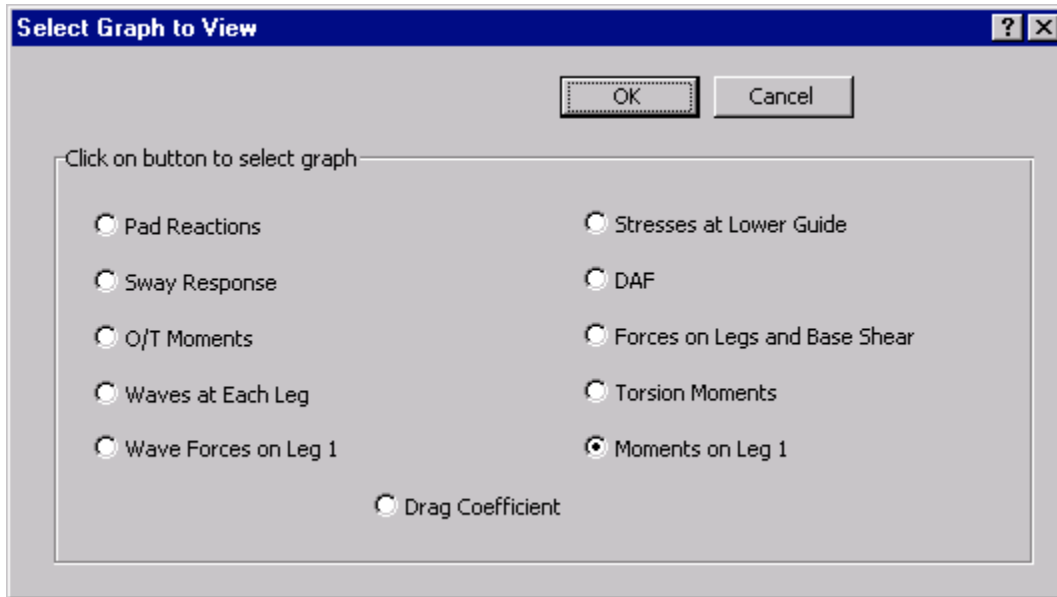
Select Graph to View

? X

OK

Cancel

Click on button to select graph

Pad Reactions

Sway Response

O/T Moments

Waves at Each Leg

Wave Forces on Leg 1

Stresses at Lower Guide

DAF

Forces on Legs and Base Shear

Torsion Moments

Moments on Leg 1

Drag Coefficient